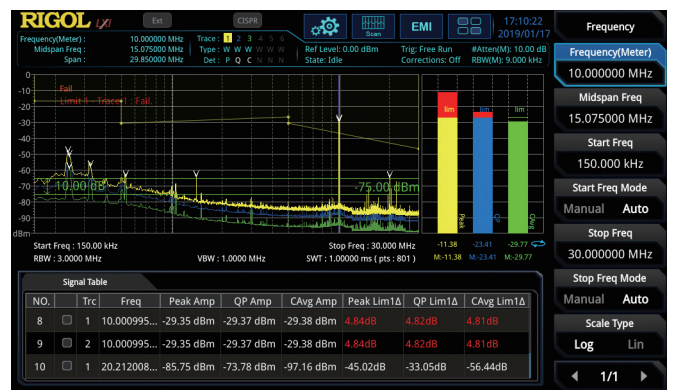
RIGOL LXI Ext CISPR

Frequency(Meter) : 10.000000 MHz
Midspan Freq : 15.075000 MHz
Span : 29.850000 MHz

Trace : 1 2 3 4 5 6
Type : W W W W W W
Det : P Q C N N N

Ref Level: 0.00 dBm
State: Idle

Trig: Free Run
Corrections: Off

#Atten(M): 10.00 dB
RBW(M): 9.000 kHz

Scan

EMI

17:10:22
2019/01/17

Frequency

Frequency(Meter)
10.000000 MHz

Midspan Freq
15.075000 MHz

Start Freq
150.000 kHz

Start Freq Mode
Manual Auto

Stop Freq
30.000000 MHz

Stop Freq Mode
Manual Auto

Scale Type
Log Lin

1/1

0
-10
-20
-30
-40
-50
-60
-70
-80
-90
-100
dBm

Fail
Limit 1 - Trace 1 : Fail

-10.00 dB
-75.00 dBm

lim
lim
lim
Peak
QP
CAvg

-11.38 -23.41 -29.77
M:-11.38 M:-23.41 M:-29.77

Start Freq : 150.00 kHz
RBW : 3.0000 MHz
VBW : 1.0000 MHz
Stop Freq : 30.000 MHz
SWT : 1.00000 ms ( pts : 801 )

Signal Table

| NO. | | Trc | Freq | Peak Amp | QP Amp | CAvg Amp | Peak Lim1Δ | QP Lim1Δ | CAvg Lim1Δ |
|---|---|---|---|---|---|---|---|---|---|
| 8 | | 1 | 10.000995... | -29.35 dBm | -29.37 dBm | -29.38 dBm | 4.84dB | 4.82dB | 4.81dB |
| 9 | | 2 | 10.000995... | -29.35 dBm | -29.37 dBm | -29.38 dBm | 4.84dB | 4.82dB | 4.81dB |
| 10 | | 1 | 20.212008... | -85.75 dBm | -73.78 dBm | -97.16 dBm | -45.02dB | -33.05dB | -56.44dB |